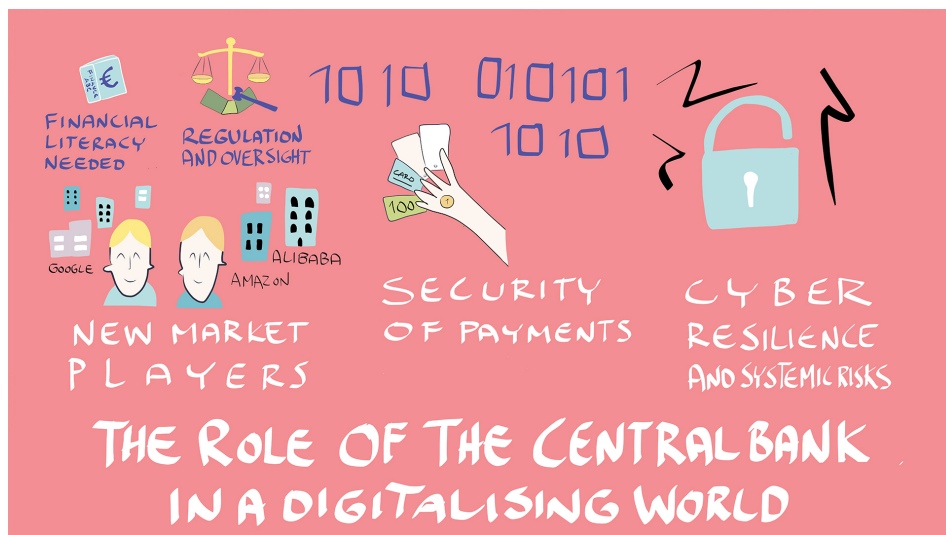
€

FINANCIAL LITERACY NEEDED

REGULATION AND OVERSIGHT

1010 010101 1010

CARD

100

GOOGLE

AMAZON

ALIBABA

NEW MARKET PLAYERS

SECURITY OF PAYMENTS

CYBER RESILIENCE AND SYSTEMIC RISKS

THE ROLE OF THE CENTRAL BANK IN A DIGITALISING WORLD